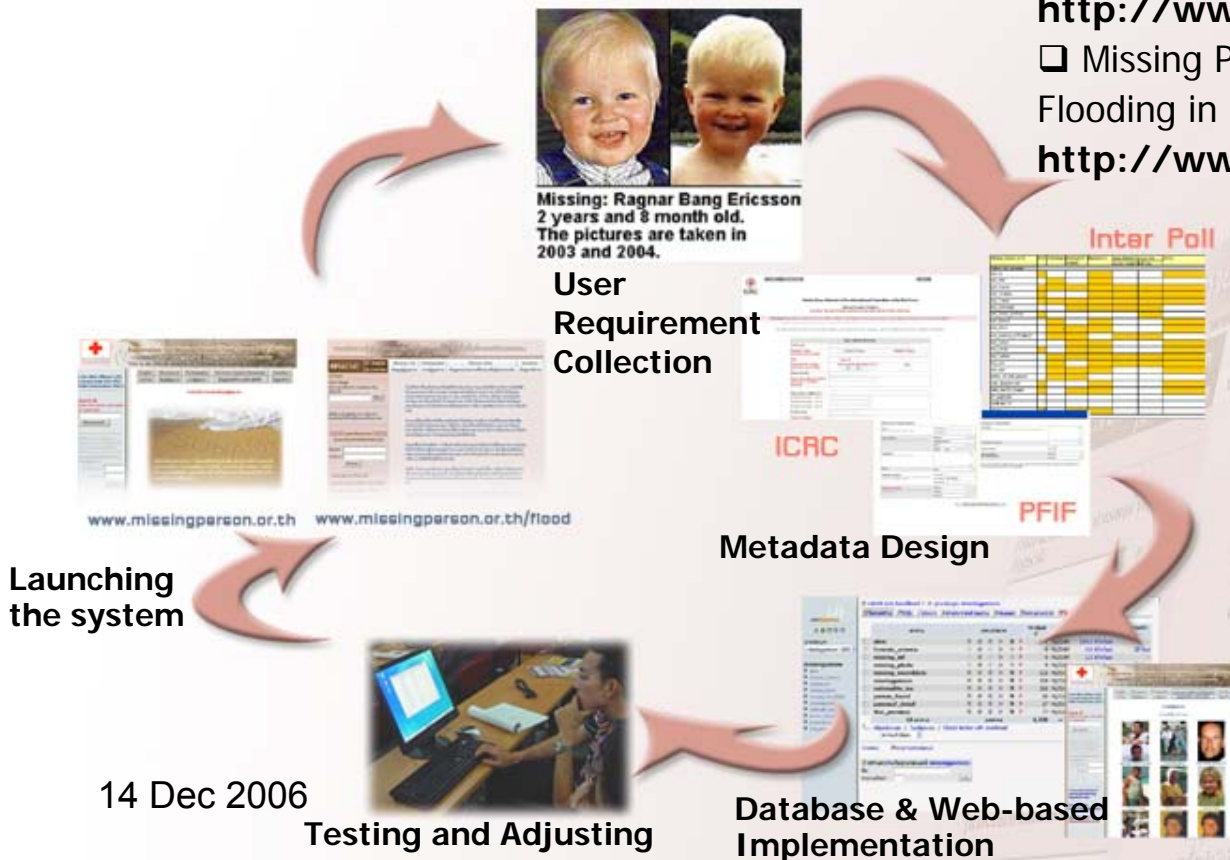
http://ww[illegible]
❑ Missing P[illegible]
Flooding in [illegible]
http://ww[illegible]

Missing: Ragnar Bang Ericsson
2 years and 8 month old.
The pictures are taken in
2003 and 2004.

User Requirement Collection

Inter Poll

ICRC

PFIF

Metadata Design

www.missingperson.or.th www.missingperson.or.th/flood

Launching the system

Database & Web-based Implementation

14 Dec 2006

Testing and Adjusting